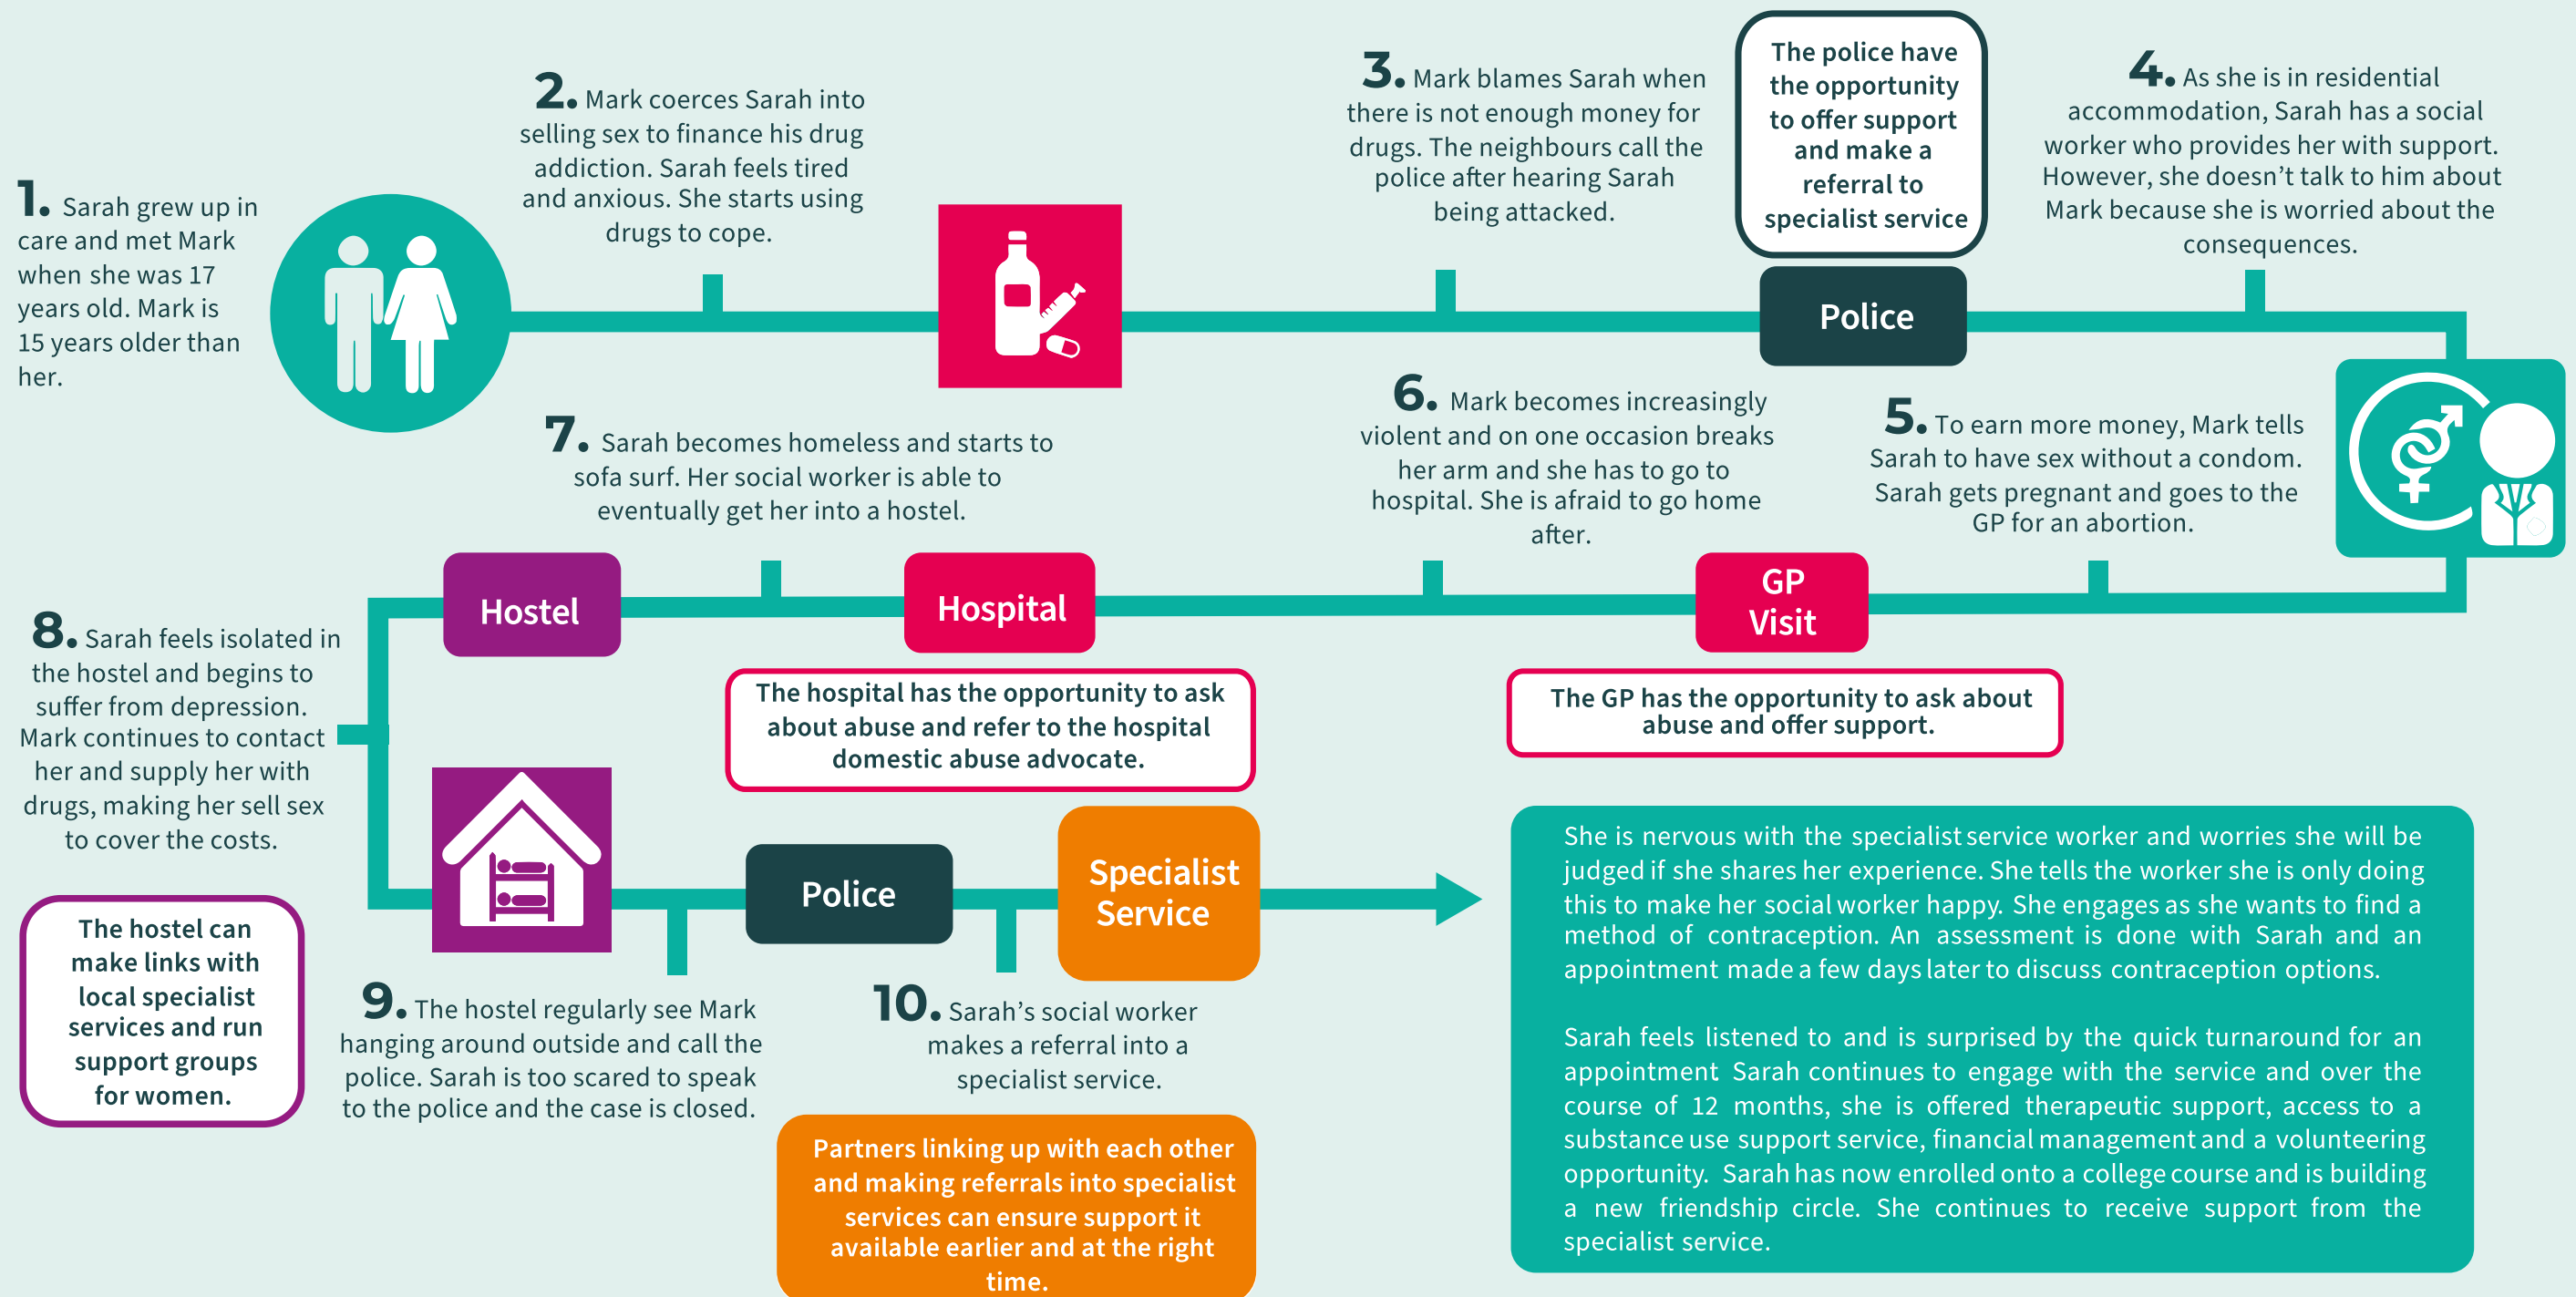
1. Sarah grew up in care and met Mark when she was 17 years old. Mark is 15 years older than her.

2. Mark coerces Sarah into selling sex to finance his drug addiction. Sarah feels tired and anxious. She starts using drugs to cope.

3. Mark blames Sarah when there is not enough money for drugs. The neighbours call the police after hearing Sarah being attacked.

The police have the opportunity to offer support and make a referral to specialist service

Police

4. As she is in residential accommodation, Sarah has a social worker who provides her with support. However, she doesn't talk to him about Mark because she is worried about the consequences.

5. To earn more money, Mark tells Sarah to have sex without a condom. Sarah gets pregnant and goes to the GP for an abortion.

6. Mark becomes increasingly violent and on one occasion breaks her arm and she has to go to hospital. She is afraid to go home after.

7. Sarah becomes homeless and starts to sofa surf. Her social worker is able to eventually get her into a hostel.

Hostel

Hospital

GP Visit

The hospital has the opportunity to ask about abuse and refer to the hospital domestic abuse advocate.

The GP has the opportunity to ask about abuse and offer support.

8. Sarah feels isolated in the hostel and begins to suffer from depression. Mark continues to contact her and supply her with drugs, making her sell sex to cover the costs.

The hostel can make links with local specialist services and run support groups for women.

Police

Specialist Service

9. The hostel regularly see Mark hanging around outside and call the police. Sarah is too scared to speak to the police and the case is closed.

10. Sarah's social worker makes a referral into a specialist service.

Partners linking up with each other and making referrals into specialist services can ensure support it available earlier and at the right time.

She is nervous with the specialist service worker and worries she will be judged if she shares her experience. She tells the worker she is only doing this to make her social worker happy. She engages as she wants to find a method of contraception. An assessment is done with Sarah and an appointment made a few days later to discuss contraception options.

Sarah feels listened to and is surprised by the quick turnaround for an appointment Sarah continues to engage with the service and over the course of 12 months, she is offered therapeutic support, access to a substance use support service, financial management and a volunteering opportunity. Sarah has now enrolled onto a college course and is building a new friendship circle. She continues to receive support from the specialist service.